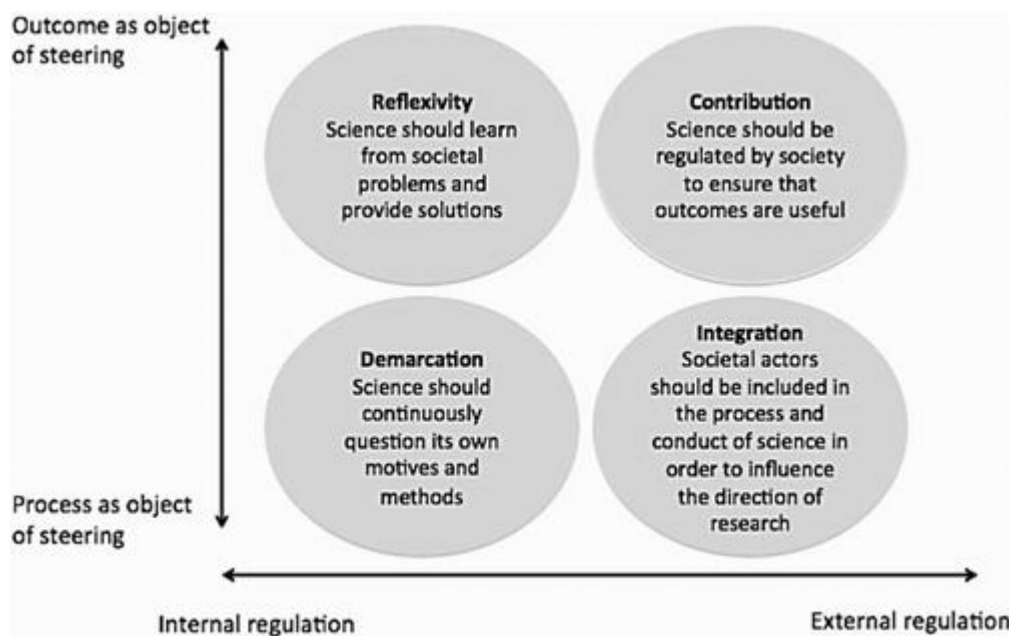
Outcome as object of steering

Reflexivity
Science should learn from societal problems and provide solutions

Contribution
Science should be regulated by society to ensure that outcomes are useful

Demarcation
Science should continuously question its own motives and methods

Integration
Societal actors should be included in the process and conduct of science in order to influence the direction of research

Process as object of steering

Internal regulation

External regulation